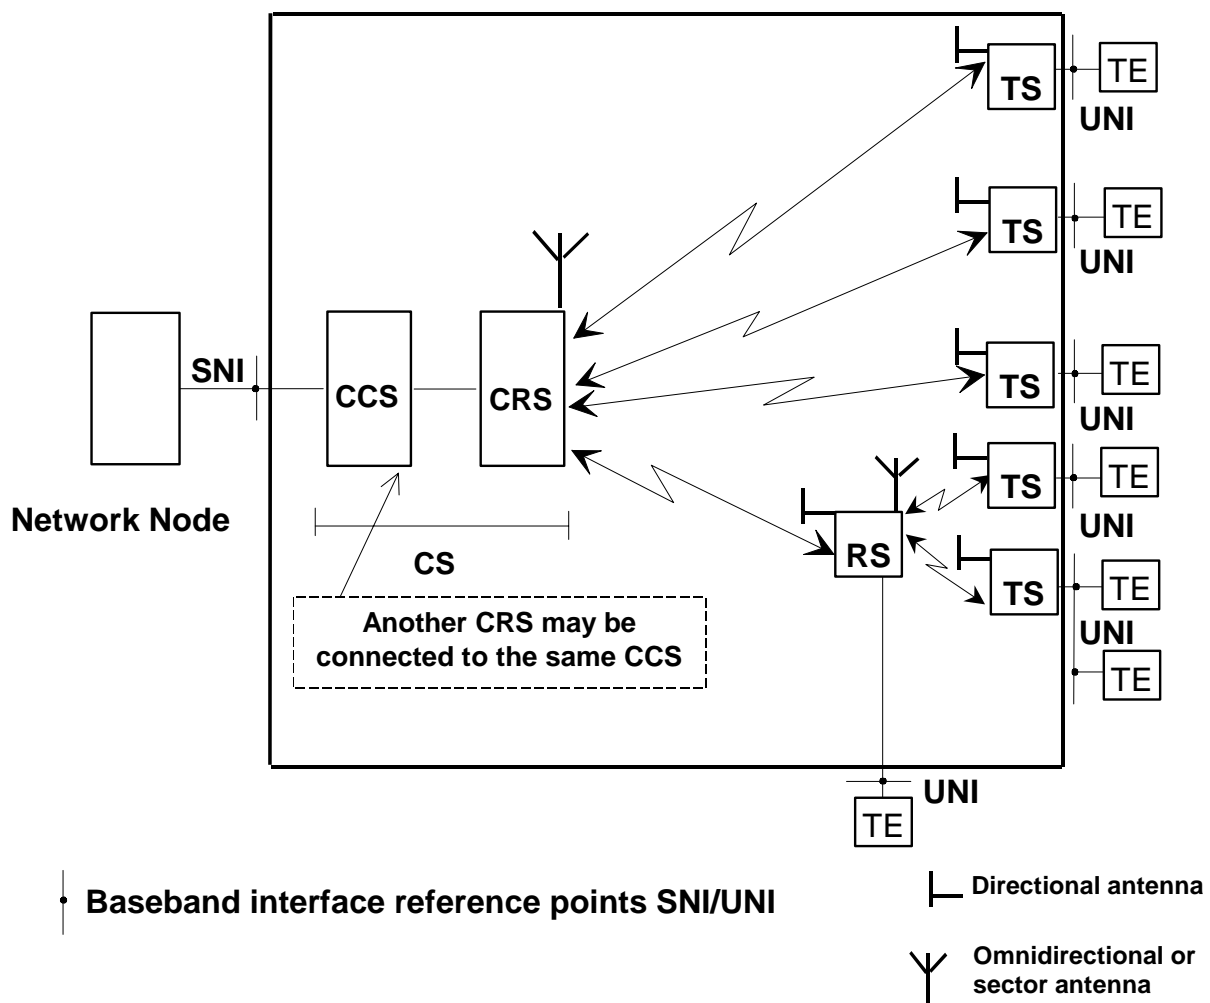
TS
TE
UNI
TS
TE
UNI
TS
TE
UNI
TS
TE
UNI
TS
TE
UNI
TE
SNI
CCS
CRS
RS
Network Node
CS
Another CRS may be connected to the same CCS
UNI
TE
Baseband interface reference points SNI/UNI
Directional antenna
Omnidirectional or sector antenna